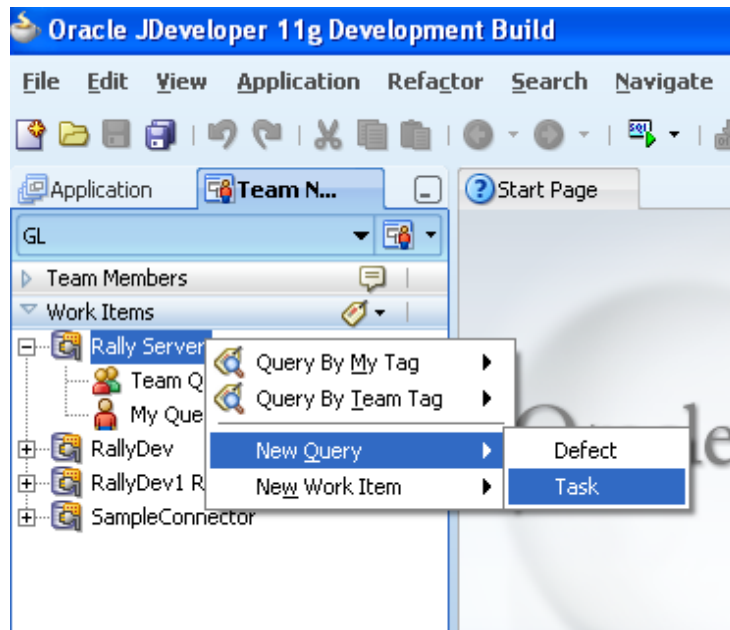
Oracle JDeveloper 11g Development Build

File Edit View Application Refactor Search Navigate

Application Team N... Start Page

GL

Team Members

Work Items

Rally Server

Team Q

My Que

RallyDev

RallyDev1 R

SampleConnector

Query By My Tag

Query By Team Tag

New Query

New Work Item

Defect

Task

Oracle